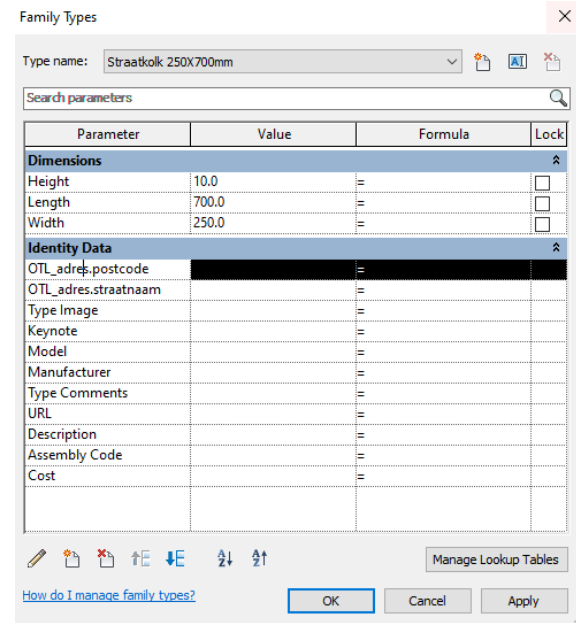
Family Types

Type name: Straatkolk 250X700mm

Search parameters

| Parameter | Value | Formula | Lock |
|---|---|---|---|
| **Dimensions** | | | |
| Height | 10.0 | = | |
| Length | 700.0 | = | |
| Width | 250.0 | = | |
| **Identity Data** | | | |
| OTL_adres.postcode | | = | |
| OTL_adres.straatnaam | | = | |
| Type Image | | = | |
| Keynote | | = | |
| Model | | = | |
| Manufacturer | | = | |
| Type Comments | | = | |
| URL | | = | |
| Description | | = | |
| Assembly Code | | = | |
| Cost | | = | |

Manage Lookup Tables

How do I manage family types?

OK Cancel Apply